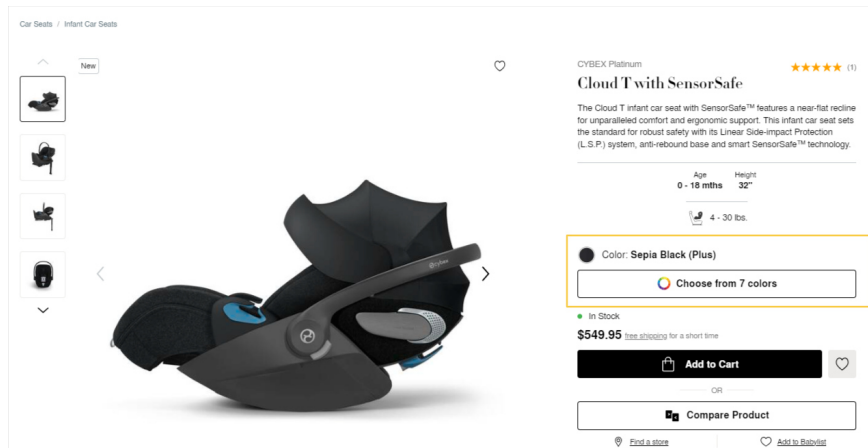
Car Seats / Infant Car Seats

New

CYBEX Platinum

(1)

Cloud T with SensorSafe

The Cloud T infant car seat with SensorSafe™ features a near-flat recline for unparalleled comfort and ergonomic support. This infant car seat sets the standard for robust safety with its Linear Side-impact Protection (L.S.P.) system, anti-rebound base and smart SensorSafe™ technology.

Age
0 - 18 mths

Height
32"

4 - 30 lbs.

Color: Sepia Black (Plus)

Choose from 7 colors

In Stock

$549.95 free shipping for a short time

Add to Cart

OR

Compare Product

Find a store

Add to Babylist